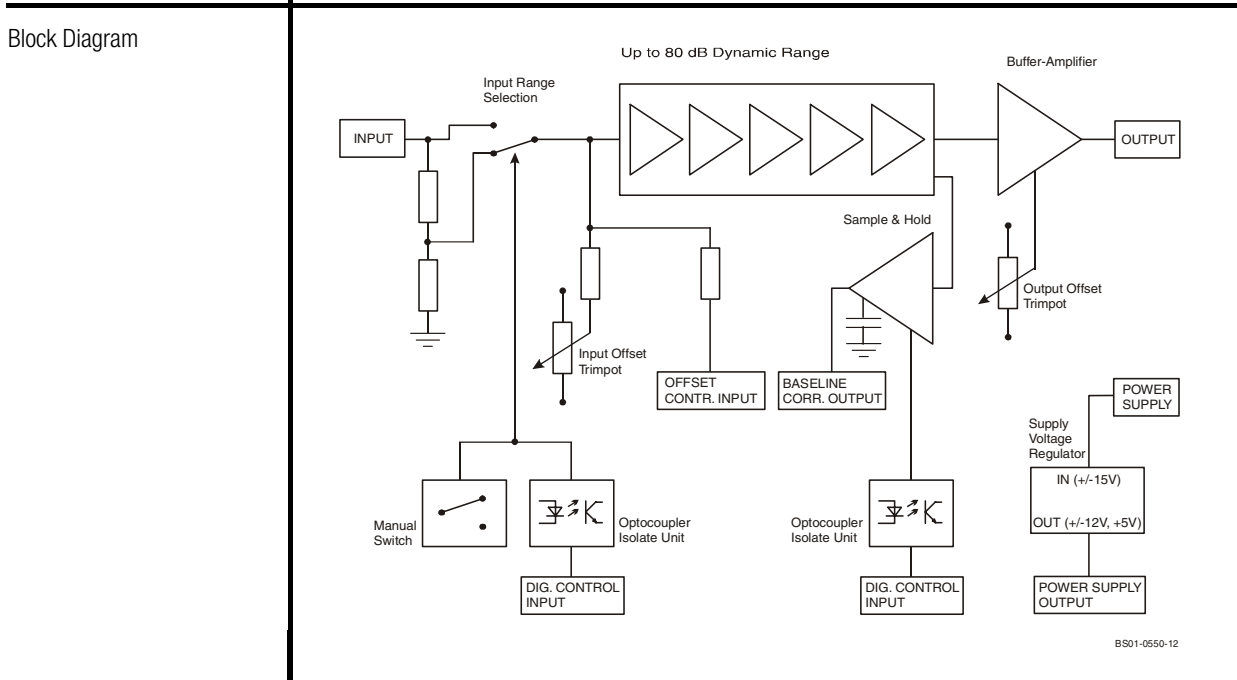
Block Diagram

Up to 80 dB Dynamic Range

Buffer-Amplifier

Input Range Selection

INPUT

OUTPUT

Sample & Hold

Output Offset Trimpot

Input Offset Trimpot

OFFSET CONTR. INPUT

BASELINE CORR. OUTPUT

POWER SUPPLY

Supply Voltage Regulator

IN (+/-15V)

OUT (+/-12V, +5V)

Manual Switch

Optocoupler Isolate Unit

Optocoupler Isolate Unit

DIG. CONTROL INPUT

DIG. CONTROL INPUT

POWER SUPPLY OUTPUT

BS01-0550-12